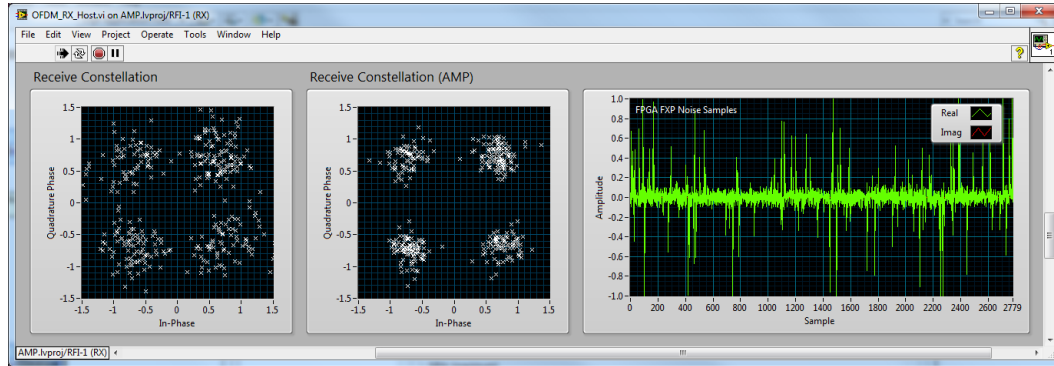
OFDM_RX_Host.vi on AMP.lvproj/RFI-1 (RX)

File Edit View Project Operate Tools Window Help

Receive Constellation

1.5
1
0.5
0
-0.5
-1
-1.5
Quadrature Phase
-1.5 -1 -0.5 0 0.5 1 1.5
In-Phase

Receive Constellation (AMP)

1.5
1
0.5
0
-0.5
-1
-1.5
Quadrature Phase
-1.5 -1 -0.5 0 0.5 1 1.5
In-Phase

FPGA FXP Noise Samples

Real
Imag

1.0
0.8
0.6
0.4
0.2
0.0
-0.2
-0.4
-0.6
-0.8
-1.0
Amplitude
0 200 400 600 800 1000 1200 1400 1600 1800 2000 2200 2400 2600 2779
Sample

AMP.lvproj/RFI-1 (RX)